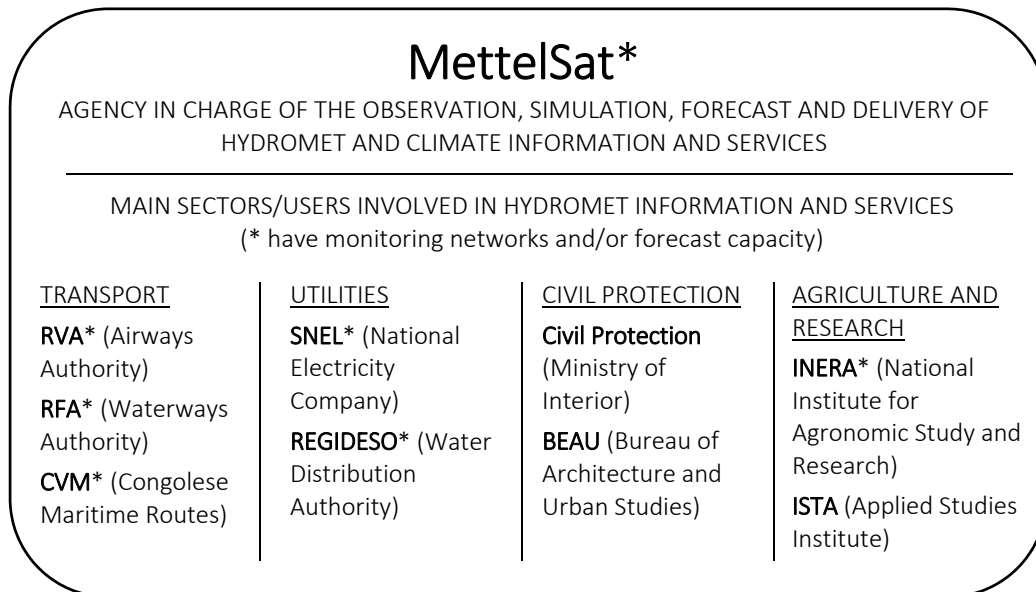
MettelSat*

AGENCY IN CHARGE OF THE OBSERVATION, SIMULATION, FORECAST AND DELIVERY OF HYDROMET AND CLIMATE INFORMATION AND SERVICES

MAIN SECTORS/USERS INVOLVED IN HYDROMET INFORMATION AND SERVICES (* have monitoring networks and/or forecast capacity)

TRANSPORT

RVA* (Airways Authority)

RFA* (Waterways Authority)

CVM* (Congolese Maritime Routes)

UTILITIES

SNEL* (National Electricity Company)

REGIDESO* (Water Distribution Authority)

CIVIL PROTECTION

Civil Protection (Ministry of Interior)

BEAU (Bureau of Architecture and Urban Studies)

AGRICULTURE AND RESEARCH

INERA* (National Institute for Agronomic Study and Research)

ISTA (Applied Studies Institute)